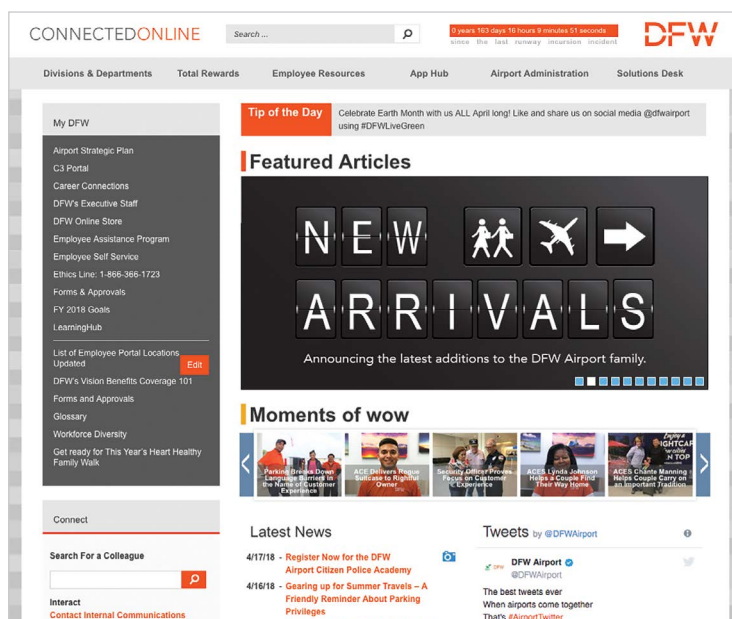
CONNECTEDONLINE

Search ...

0 years 163 days 16 hours 9 minutes 51 seconds
since the last runway incursion incident

DFW

Divisions & Departments | Total Rewards | Employee Resources | App Hub | Airport Administration | Solutions Desk

My DFW

Airport Strategic Plan
C3 Portal
Career Connections
DFW's Executive Staff
DFW Online Store
Employee Assistance Program
Employee Self Service
Ethics Line: 1-866-366-1723
Forms & Approvals
FY 2018 Goals
LearningHub

List of Employee Portal Locations Updated
Edit
DFW's Vision Benefits Coverage 101
Forms and Approvals
Glossary
Workforce Diversity
Get ready for This Year's Heart Healthy Family Walk

Connect

Search For a Colleague

Interact
Contact Internal Communications

Tip of the Day
Celebrate Earth Month with us ALL April long! Like and share us on social media @dfwairport using #DFWLiveGreen

Featured Articles

NEW ARRIVALS

Announcing the latest additions to the DFW Airport family.

Moments of wow

Parking Breaks Down Language Barriers in the Name of Customer Experience
ACE Delivers Rogue Suitcase to Rightful Owner
Security Officer Proves Focus on Customer Experience
ACES Lynda Johnson Helps a Couple Find Their Way Home
ACES Chante Manning Helps Couple Carry on an Important Tradition

Latest News

4/17/18 - Register Now for the DFW Airport Citizen Police Academy
4/16/18 - Gearing up for Summer Travels – A Friendly Reminder About Parking Privileges

Tweets by @DFWAirport

DFW Airport
@DFWAirport

The best tweets ever
When airports come together
That's #AirportTwitter